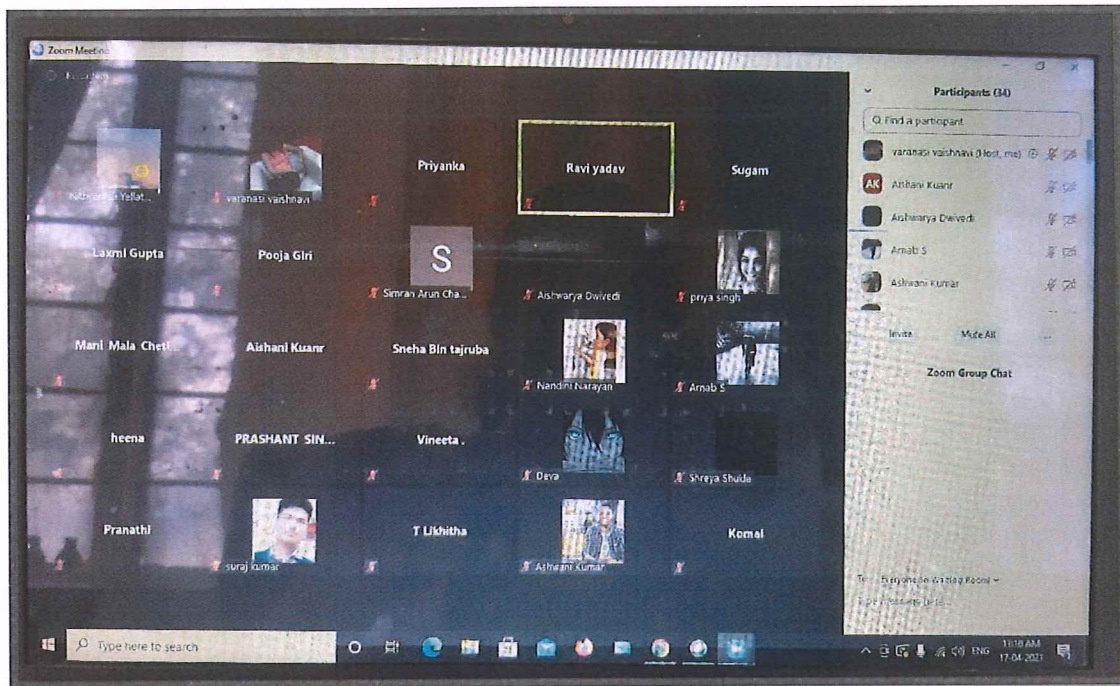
Zoom Meeting

Nathnarasa Yellat...
varanasi vaishnavi
Priyanka
Ravi yadav
Sugam
Laxmi Gupta
Pooja Giri
S
Simran Arun Cha...
Aishwarya Dwivedi
priya singh
Mani Mala Chet...
Aishani Kuanr
Sneha Bin tajruba
Nandini Narayan
Arnab S
heena
PRASHANT SIN...
Vineeta .
Deva
Shreya Shukla
Pranathi
suraj kumar
T Likhitha
Ashwani Kumar
Komal

Participants (34)
Find a participant
varanasi vaishnavi (Host, me)
AK Aishani Kuanr
Aishwarya Dwivedi
Arnab S
Ashwani Kumar
Invite
Mute All
Zoom Group Chat
To: Everyone (in Waiting Room)
Type message here...

Type here to search
ENG
11:18 AM
17-04-2021